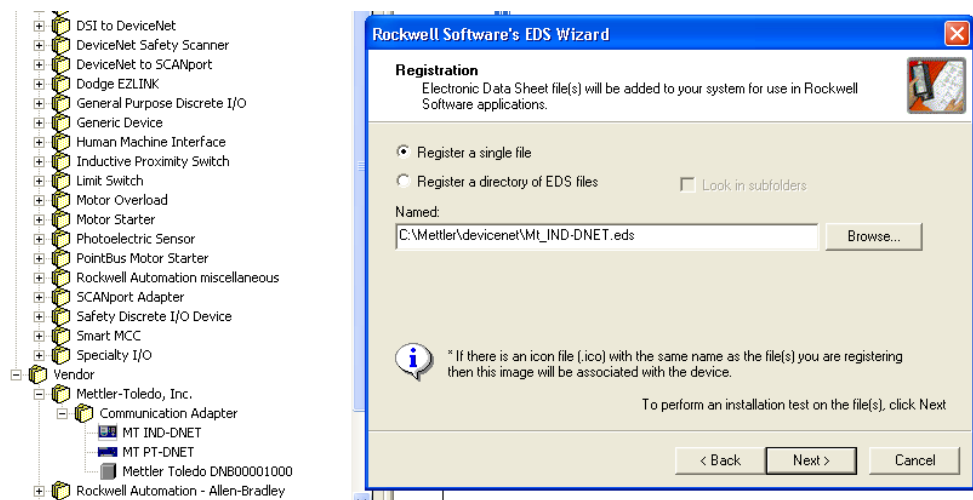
DSI to DeviceNet
DeviceNet Safety Scanner
DeviceNet to SCANport
Dodge EZLINK
General Purpose Discrete I/O
Generic Device
Human Machine Interface
Inductive Proximity Switch
Limit Switch
Motor Overload
Motor Starter
Photoelectric Sensor
PointBus Motor Starter
Rockwell Automation miscellaneous
SCANport Adapter
Safety Discrete I/O Device
Smart MCC
Specialty I/O
Vendor
Mettler-Toledo, Inc.
Communication Adapter
MT IND-DNET
MT PT-DNET
Mettler Toledo DNB00001000
Rockwell Automation - Allen-Bradley

Rockwell Software's EDS Wizard

Registration
Electronic Data Sheet file(s) will be added to your system for use in Rockwell Software applications.

Register a single file
Register a directory of EDS files
Look in subfolders
Named:
C:\Mettler\devicenet\Mt_IND-DNET.eds
Browse...

* If there is an icon file (.ico) with the same name as the file(s) you are registering then this image will be associated with the device.

To perform an installation test on the file(s), click Next

< Back
Next >
Cancel